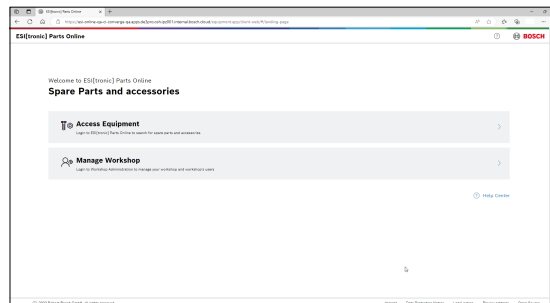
ESI[tronic] Parts Online
https://esi-online-qa-c.commerce-qa.azps.de/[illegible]/equipment-app/store-web/#/landing-page

ESI[tronic] Parts Online

BOSCH

Welcome to ESI[tronic] Parts Online
Spare Parts and accessories

Access Equipment
Login to ESI[tronic] Parts Online to search for spare parts and accessories

Manage Workshop
Login to Workshop Administration to manage your workshop and workshop's users

Help Center

© 2023 Robert Bosch GmbH, all rights reserved

Imprint Data Protection Notice Legal notice Privacy settings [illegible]